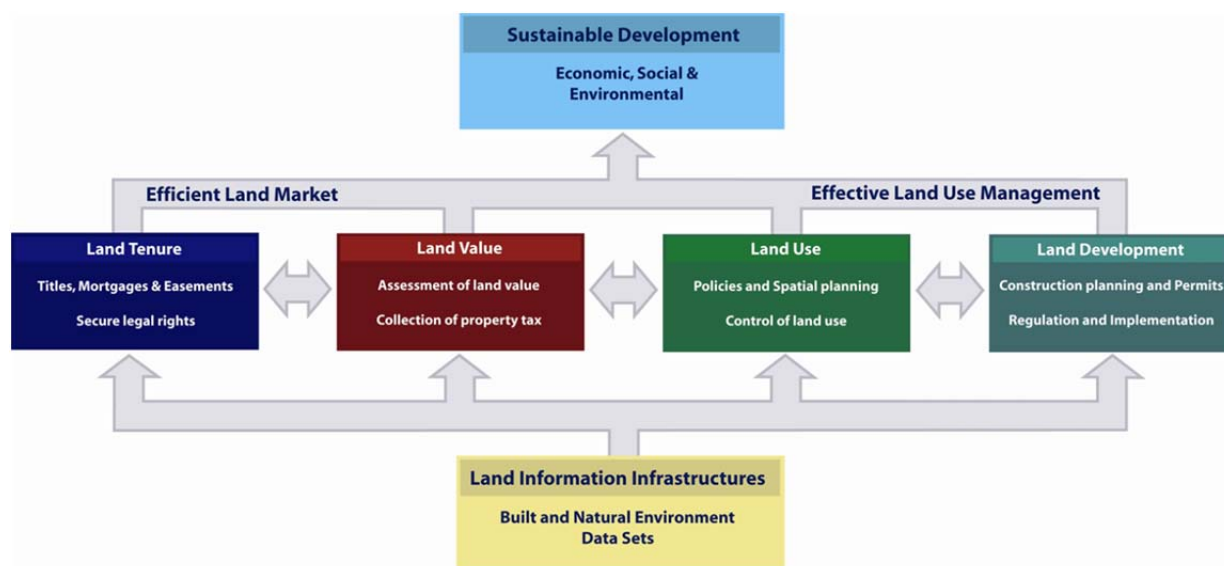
Sustainable Development

Economic, Social & Environmental

Efficient Land Market

Effective Land Use Management

Land Tenure

Titles, Mortgages & Easements

Secure legal rights

Land Value

Assessment of land value

Collection of property tax

Land Use

Policies and Spatial planning

Control of land use

Land Development

Construction planning and Permits

Regulation and Implementation

Land Information Infrastructures

Built and Natural Environment Data Sets